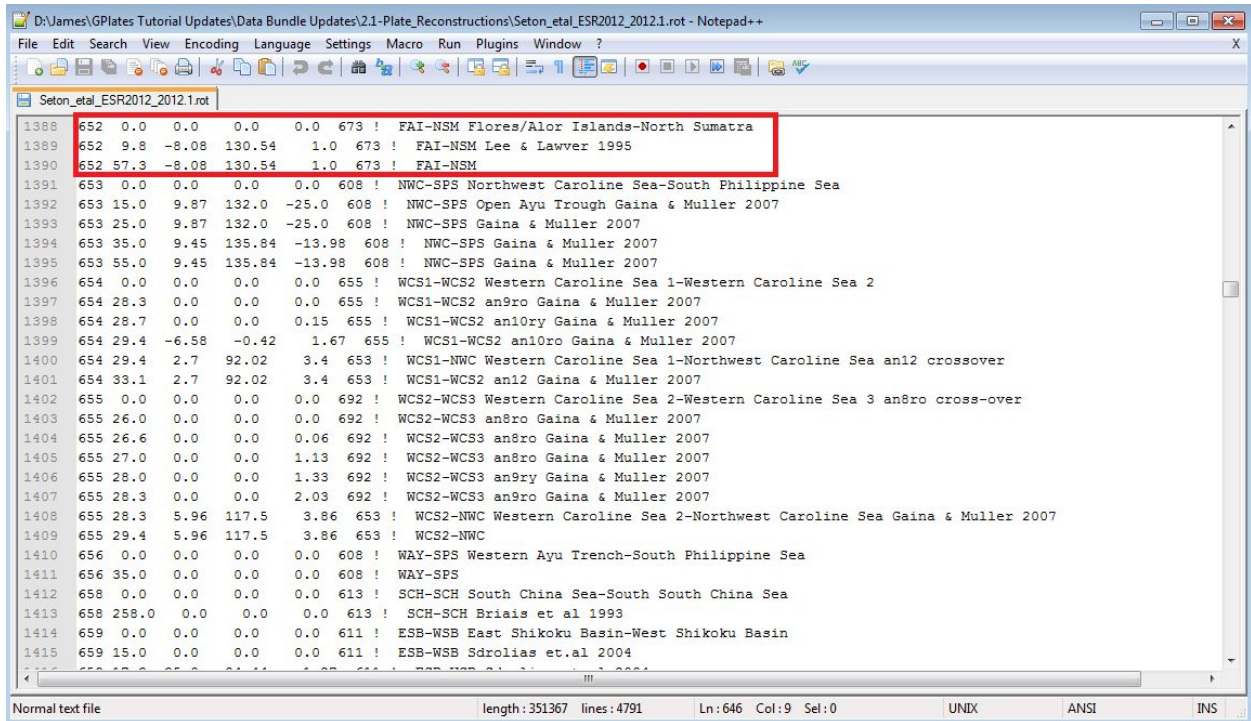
D:\James\GPlates Tutorial Updates\Data Bundle Updates\2.1-Plate_Reconstructions\Seton_etal_ESR2012_2012.1.rot - Notepad++

File Edit Search View Encoding Language Settings Macro Run Plugins Window ? X

Seton_etal_ESR2012_2012.1.rot

1388 652 0.0 0.0 0.0 0.0 673 ! FAI-NSM Flores/Alor Islands-North Sumatra
1389 652 9.8 -8.08 130.54 1.0 673 ! FAI-NSM Lee & Lawver 1995
1390 652 57.3 -8.08 130.54 1.0 673 ! FAI-NSM
1391 653 0.0 0.0 0.0 0.0 608 ! NWC-SPS Northwest Caroline Sea-South Philippine Sea
1392 653 15.0 9.87 132.0 -25.0 608 ! NWC-SPS Open Ayu Trough Gaina & Muller 2007
1393 653 25.0 9.87 132.0 -25.0 608 ! NWC-SPS Gaina & Muller 2007
1394 653 35.0 9.45 135.84 -13.98 608 ! NWC-SPS Gaina & Muller 2007
1395 653 55.0 9.45 135.84 -13.98 608 ! NWC-SPS Gaina & Muller 2007
1396 654 0.0 0.0 0.0 0.0 655 ! WCS1-WCS2 Western Caroline Sea 1-Western Caroline Sea 2
1397 654 28.3 0.0 0.0 0.0 655 ! WCS1-WCS2 an9ro Gaina & Muller 2007
1398 654 28.7 0.0 0.0 0.15 655 ! WCS1-WCS2 an10ry Gaina & Muller 2007
1399 654 29.4 -6.58 -0.42 1.67 655 ! WCS1-WCS2 an10ro Gaina & Muller 2007
1400 654 29.4 2.7 92.02 3.4 653 ! WCS1-NWC Western Caroline Sea 1-Northwest Caroline Sea an12 crossover
1401 654 33.1 2.7 92.02 3.4 653 ! WCS1-WCS2 an12 Gaina & Muller 2007
1402 655 0.0 0.0 0.0 0.0 692 ! WCS2-WCS3 Western Caroline Sea 2-Western Caroline Sea 3 an8ro cross-over
1403 655 26.0 0.0 0.0 0.0 692 ! WCS2-WCS3 an8ro Gaina & Muller 2007
1404 655 26.6 0.0 0.0 0.06 692 ! WCS2-WCS3 an8ro Gaina & Muller 2007
1405 655 27.0 0.0 0.0 1.13 692 ! WCS2-WCS3 an8ro Gaina & Muller 2007
1406 655 28.0 0.0 0.0 1.33 692 ! WCS2-WCS3 an9ry Gaina & Muller 2007
1407 655 28.3 0.0 0.0 2.03 692 ! WCS2-WCS3 an9ro Gaina & Muller 2007
1408 655 28.3 5.96 117.5 3.86 653 ! WCS2-NWC Western Caroline Sea 2-Northwest Caroline Sea Gaina & Muller 2007
1409 655 29.4 5.96 117.5 3.86 653 ! WCS2-NWC
1410 656 0.0 0.0 0.0 0.0 608 ! WAY-SPS Western Ayu Trench-South Philippine Sea
1411 656 35.0 0.0 0.0 0.0 608 ! WAY-SPS
1412 658 0.0 0.0 0.0 0.0 613 ! SCH-SCH South China Sea-South South China Sea
1413 658 258.0 0.0 0.0 0.0 613 ! SCH-SCH Briais et al 1993
1414 659 0.0 0.0 0.0 0.0 611 ! ESB-WSB East Shikoku Basin-West Shikoku Basin
1415 659 15.0 0.0 0.0 0.0 611 ! ESB-WSB Sdrolias et.al 2004

Normal text file length : 351367 lines : 4791 Ln : 646 Col : 9 Sel : 0 UNIX ANSI INS